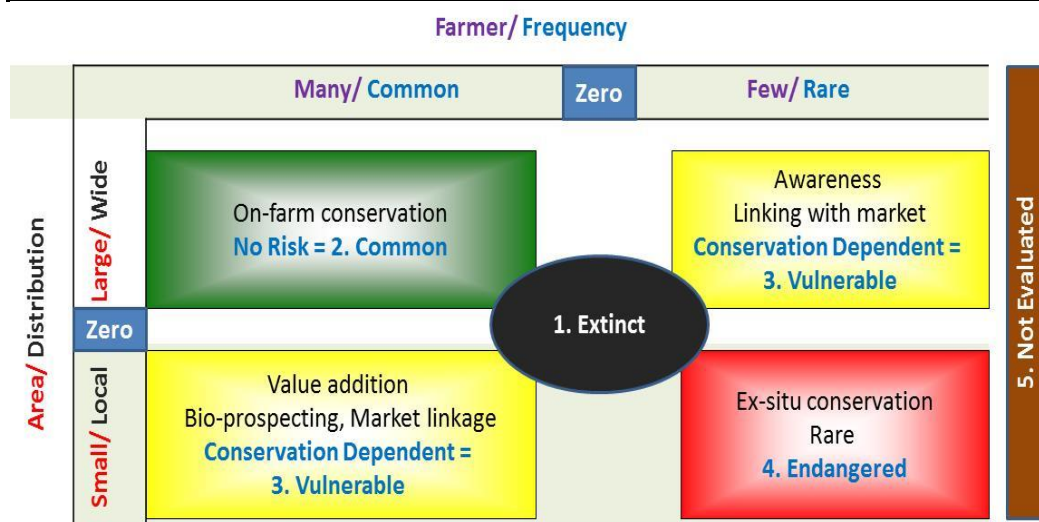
Farmer/ Frequency

Many/ Common

Zero

Few/ Rare

Area/ Distribution

Large/ Wide

On-farm conservation
No Risk = 2. Common

Awareness
Linking with market
Conservation Dependent = 3. Vulnerable

Zero

1. Extinct

Small/ Local

Value addition
Bio-prospecting, Market linkage
Conservation Dependent = 3. Vulnerable

Ex-situ conservation
Rare
4. Endangered

5. Not Evaluated